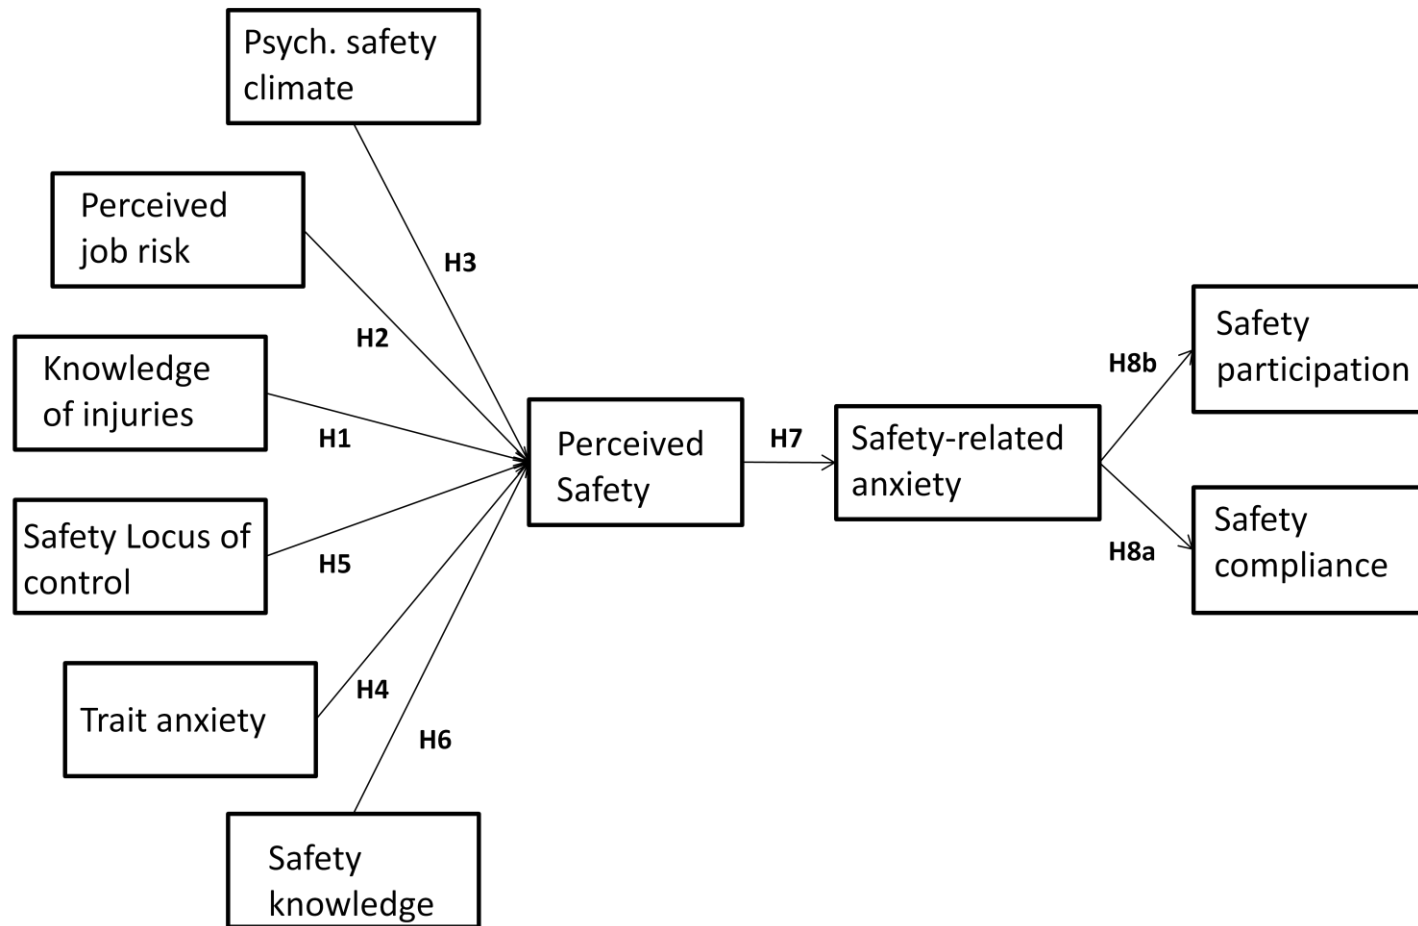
Psych. safety climate

Perceived job risk

H3

H2

Knowledge of injuries

H1

Safety Locus of control

H5

Trait anxiety

H4

H6

Safety knowledge

Perceived Safety

H7

Safety-related anxiety

H8b

H8a

Safety participation

Safety compliance